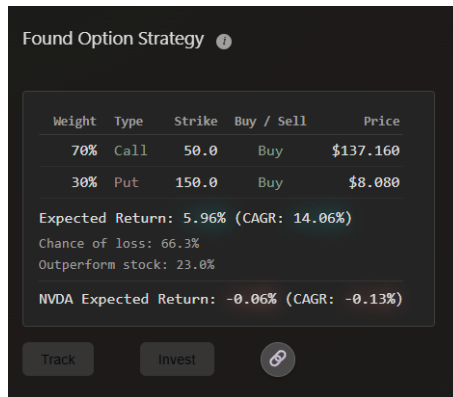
Found Option Strategy

| Weight | Type | Strike | Buy / Sell | Price |
|---|---|---|---|---|
| 70% | Call | 50.0 | Buy | $137.160 |
| 30% | Put | 150.0 | Buy | $8.080 |

Expected Return: 5.96% (CAGR: 14.06%)

Chance of loss: 66.3%
Outperform stock: 23.0%

NVDA Expected Return: -0.06% (CAGR: -0.13%)

Track Invest